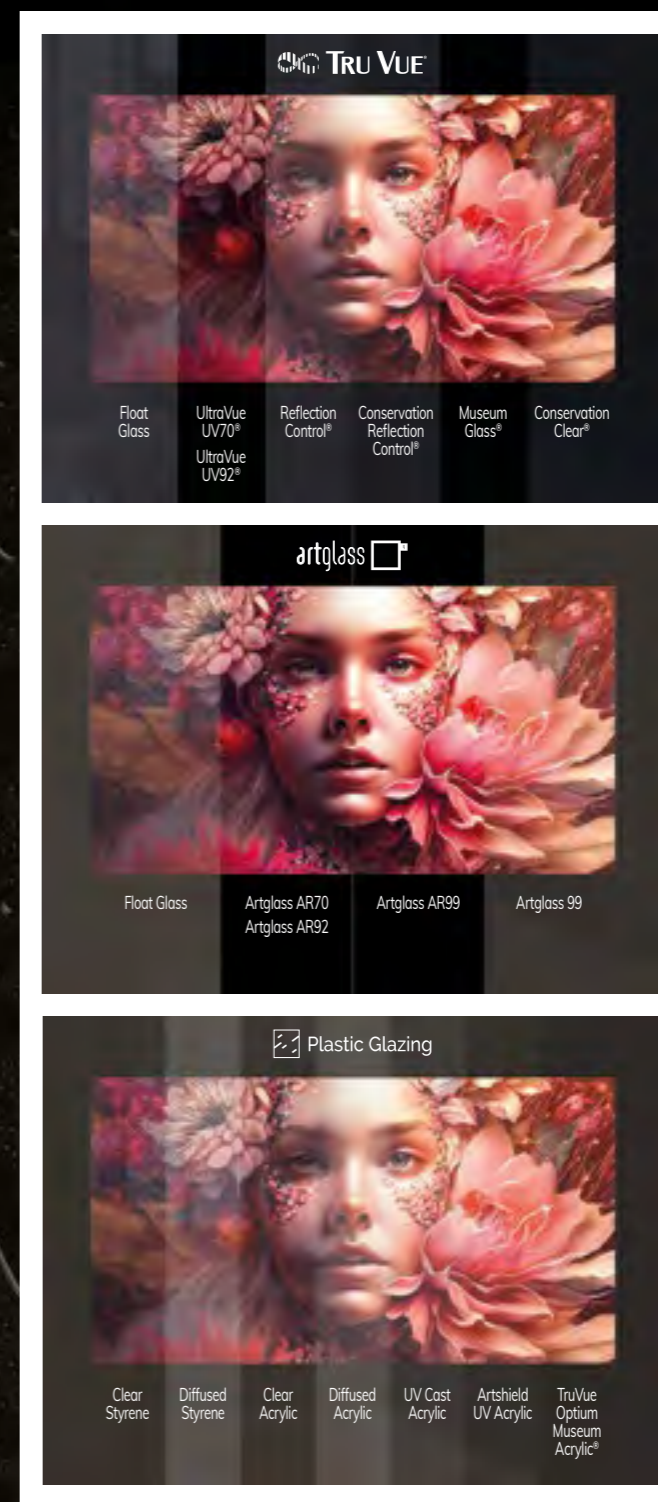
TRU VUE®

Float Glass

UltraVue UV70®
UltraVue UV92®

Reflection Control®

Conservation Reflection Control®

Museum Glass®

Conservation Clear®

artglass

Float Glass

Artglass AR70
Artglass AR92

Artglass AR99

Artglass 99

Plastic Glazing

Clear Styrene

Diffused Styrene

Clear Acrylic

Diffused Acrylic

UV Cast Acrylic

Artshield UV Acrylic

TruVue Optium Museum Acrylic®